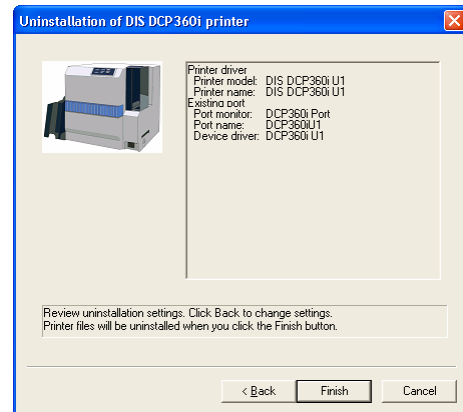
Uninstallation of DIS DCP360i printer

Printer driver
Printer model: DIS DCP360i U1
Printer name: DIS DCP360i U1
Existing port
Port monitor: DCP360i Port
Port name: DCP360iU1
Device driver: DCP360i U1

Review uninstallation settings. Click Back to change settings.
Printer files will be uninstalled when you click the Finish button.

< Back
Finish
Cancel